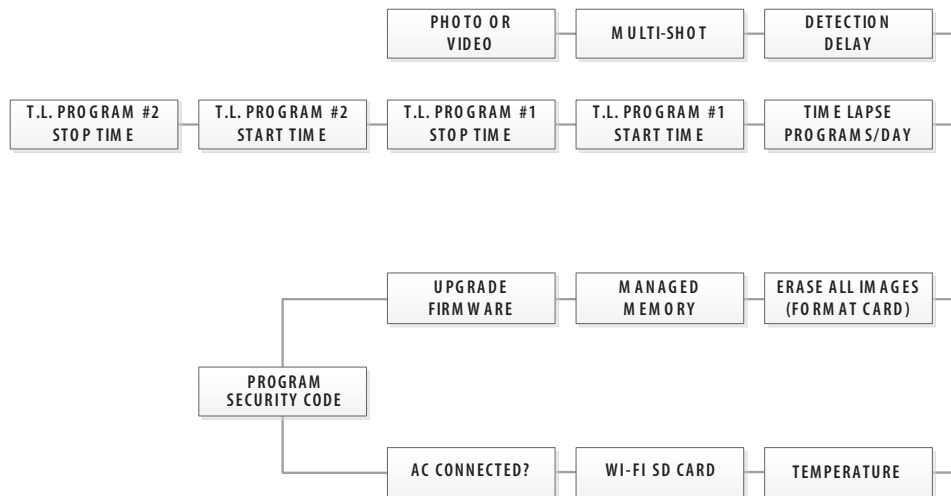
PHOTO OR VIDEO

MULTI-SHOT

DETECTION DELAY

T.L. PROGRAM #2 STOP TIME

T.L. PROGRAM #2 START TIME

T.L. PROGRAM #1 STOP TIME

T.L. PROGRAM #1 START TIME

TIME LAPSE PROGRAMS/DAY

UPGRADE FIRMWARE

MANAGED MEMORY

ERASE ALL IMAGES (FORMAT CARD)

PROGRAM SECURITY CODE

AC CONNECTED?

WI-FI SD CARD

TEMPERATURE